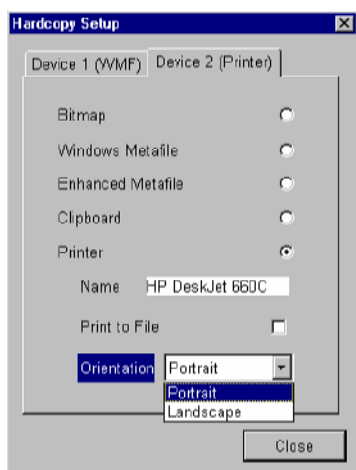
Hardcopy Setup

Device 1 (WMF) Device 2 (Printer)

Bitmap

Windows Metafile

Enhanced Metafile

Clipboard

Printer

Name HP DeskJet 660C

Print to File

Orientation Portrait

Portrait
Landscape

Close